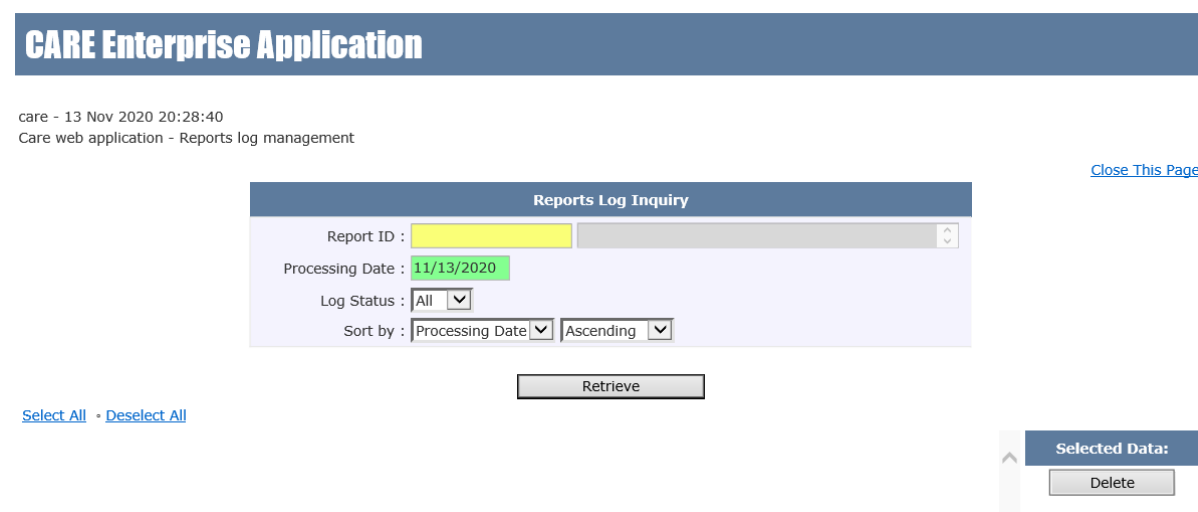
CARE Enterprise Application

care - 13 Nov 2020 20:28:40
Care web application - Reports log management

Close This Page

Reports Log Inquiry

Report ID :

Processing Date : 11/13/2020

Log Status : All

Sort by : Processing Date Ascending

Retrieve

Select All - Deselect All

Selected Data:

Delete